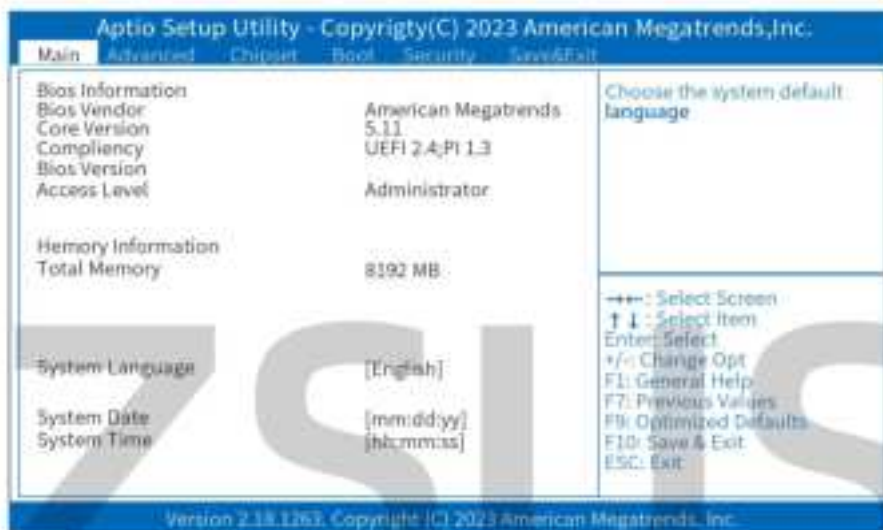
Aptio Setup Utility - Copyrigty(C) 2023 American Megatrends,Inc.

Main Advanced Chipset Boot Security Save&Exit

Bios Information
Bios Vendor American Megatrends
Core Version 5.11
Compliency UEFI 2.4;PI 1.3
Bios Version
Access Level Administrator

Hemory Information
Total Memory 8192 MB

System Language [English]

System Date [mm:dd:yy]
System Time [hh:mm:ss]

Choose the system default language

→←: Select Screen
↑↓: Select Item
Enter: Select
+/-: Change Opt
F1: General Help
F7: Previous Values
F9: Optimized Defaults
F10: Save & Exit
ESC: Exit

ZSHS

Version 2.18.1263. Copyright (C) 2023 American Megatrends, Inc.